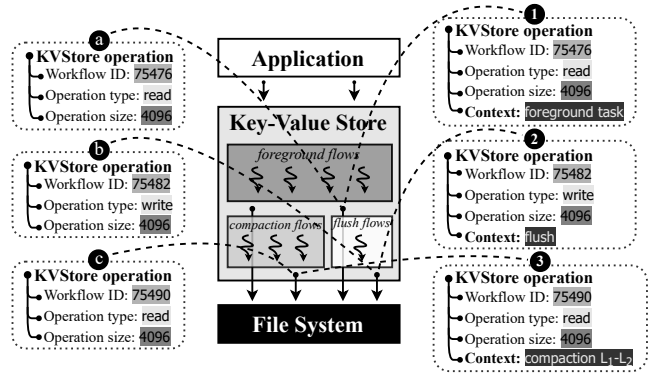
a
KVStore operation
Workflow ID: 75476
Operation type: read
Operation size: 4096

b
KVStore operation
Workflow ID: 75482
Operation type: write
Operation size: 4096

c
KVStore operation
Workflow ID: 75490
Operation type: read
Operation size: 4096

Application

Key-Value Store

foreground flows

compaction flows

flush flows

File System

1
KVStore operation
Workflow ID: 75476
Operation type: read
Operation size: 4096
Context: foreground task

2
KVStore operation
Workflow ID: 75482
Operation type: write
Operation size: 4096
Context: flush

3
KVStore operation
Workflow ID: 75490
Operation type: read
Operation size: 4096
Context: compaction $L_1$-$L_2$